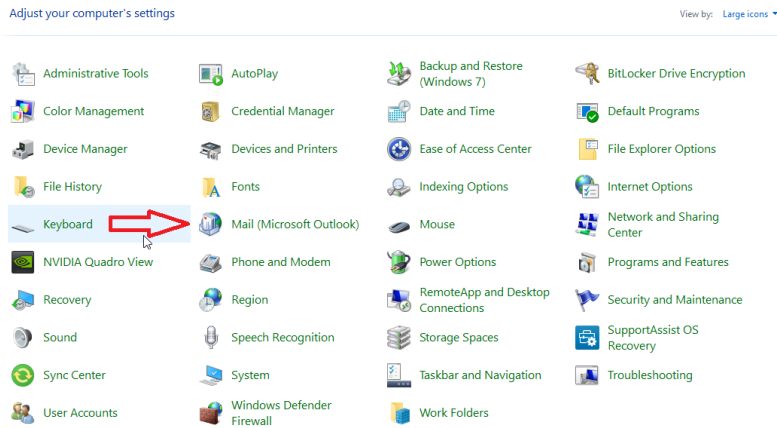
Adjust your computer's settings

View by: Large icons

Administrative Tools
AutoPlay
Backup and Restore (Windows 7)
BitLocker Drive Encryption
Color Management
Credential Manager
Date and Time
Default Programs
Device Manager
Devices and Printers
Ease of Access Center
File Explorer Options
File History
Fonts
Indexing Options
Internet Options
Keyboard
Mail (Microsoft Outlook)
Mouse
Network and Sharing Center
NVIDIA Quadro View
Phone and Modem
Power Options
Programs and Features
Recovery
Region
RemoteApp and Desktop Connections
Security and Maintenance
Sound
Speech Recognition
Storage Spaces
SupportAssist OS Recovery
Sync Center
System
Taskbar and Navigation
Troubleshooting
User Accounts
Windows Defender Firewall
Work Folders